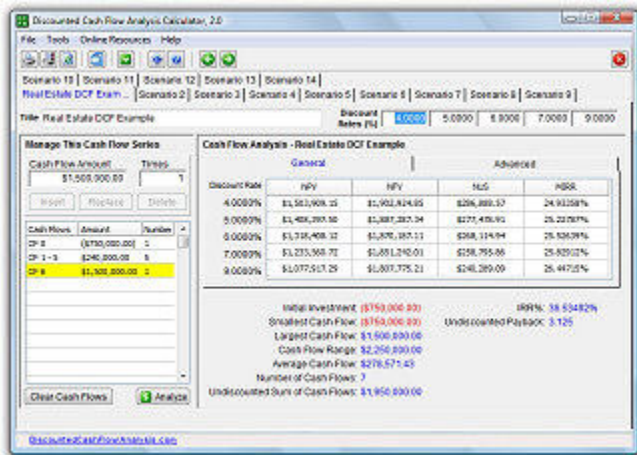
Discounted Cash Flow Analysis Calculator, 2.0

File Tools Online Resources Help

Scenario 10 Scenario 11 Scenario 12 Scenario 13 Scenario 14
Real Estate DCF Exam... Scenario 2 Scenario 3 Scenario 4 Scenario 5 Scenario 6 Scenario 7 Scenario 8 Scenario 9

Title Real Estate DCF Example

Discount Rates (%) 4.0000 5.0000 6.0000 7.0000 9.0000

Manage This Cash Flow Series

Cash Flow Amount Times
$1,500,000.00 1

Insert Replace Delete

| Cash Flows | Amount | Number |
|---|---|---|
| CF 0 | ($750,000.00) | 1 |
| CF 1 - 5 | $240,000.00 | 5 |
| CF 6 | $1,500,000.00 | 1 |

Clear Cash Flows Analyze

Cash Flow Analysis - Real Estate DCF Example

General Advanced

| Discount Rate | NPV | NFV | NUS | MIRR |
|---|---|---|---|---|
| 4.0000% | $1,503,909.15 | $1,902,924.05 | $286,889.57 | 24.93358% |
| 5.0000% | $1,406,297.50 | $1,887,357.34 | $277,430.91 | 25.22087% |
| 6.0000% | $1,316,408.12 | $1,870,187.11 | $268,114.94 | 25.52639% |
| 7.0000% | $1,233,568.72 | $1,851,240.01 | $258,795.86 | 25.82012% |
| 9.0000% | $1,077,517.29 | $1,807,775.21 | $240,289.09 | 26.44715% |

Initial Investment: ($750,000.00)
Smallest Cash Flow: ($750,000.00)
Largest Cash Flow: $1,500,000.00
Cash Flow Range: $2,250,000.00
Average Cash Flow: $278,571.43
Number of Cash Flows: 7
Undiscounted Sum of Cash Flows: $1,950,000.00

IRR%: 38.53482%
Undiscounted Payback: 3.125

DiscountedCashFlowAnalysis.com